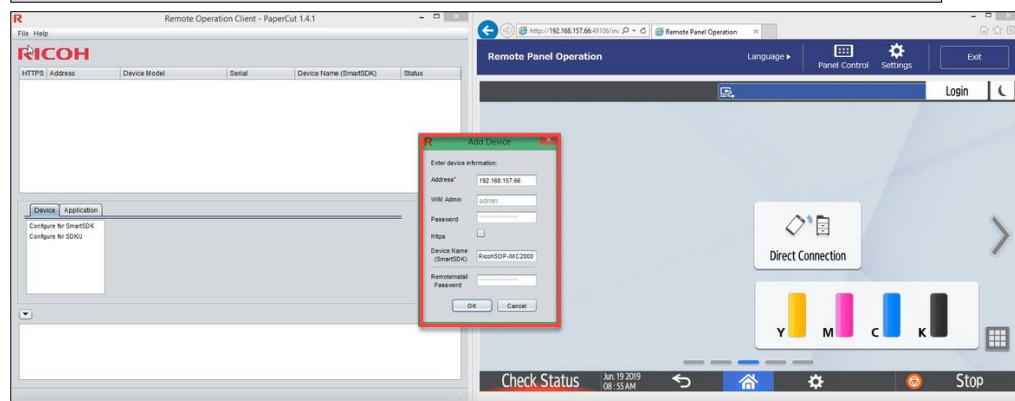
Remote Operation Client - PaperCut 1.4.1

File Help

RICOH

| HTTPS | Address | Device Model | Serial | Device Name (SmartSDK) | Status |
|---|---|---|---|---|---|

Device Application

Configure for SmartSDK
Configure for SDK/J

Add Device

Enter device information:

Address* 192.168.157.66

WIM Admin admin

Password

Https

Device Name (SmartSDK) RicohSOP-IMC2000

RemoteInstall Password

OK Cancel

http://192.168.157.66:49106/ini

Remote Panel Operation

Remote Panel Operation

Language ▸

Panel Control

Settings

Exit

Login

Direct Connection

Y M C K

Check Status

Jun. 19 2019 08:55AM

Stop